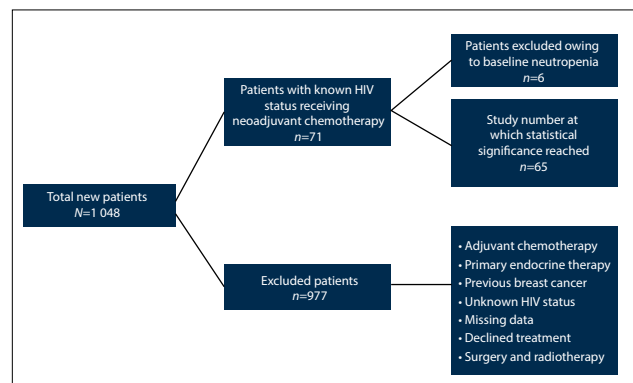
Total new patients
N=1 048

Patients with known HIV status receiving neoadjuvant chemotherapy
n=71

Patients excluded owing to baseline neutropenia
n=6

Study number at which statistical significance reached
n=65

Excluded patients
n=977

• Adjuvant chemotherapy
• Primary endocrine therapy
• Previous breast cancer
• Unknown HIV status
• Missing data
• Declined treatment
• Surgery and radiotherapy